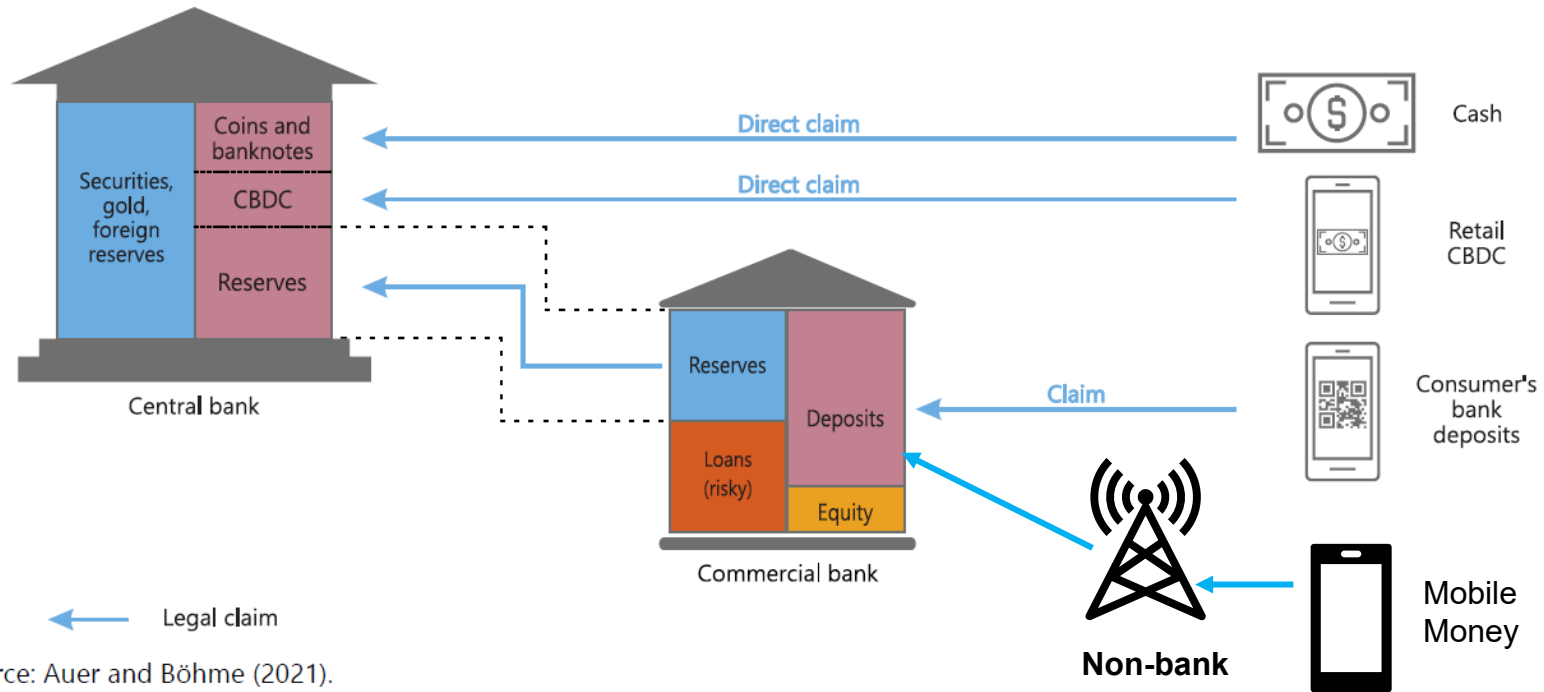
Securities, gold, foreign reserves

Coins and banknotes

CBDC

Reserves

Central bank

Direct claim

Direct claim

Cash

Retail CBDC

Reserves

Deposits

Loans (risky)

Equity

Commercial bank

Claim

Consumer's bank deposits

Non-bank

Mobile Money

Legal claim

rce: Auer and Böhme (2021).